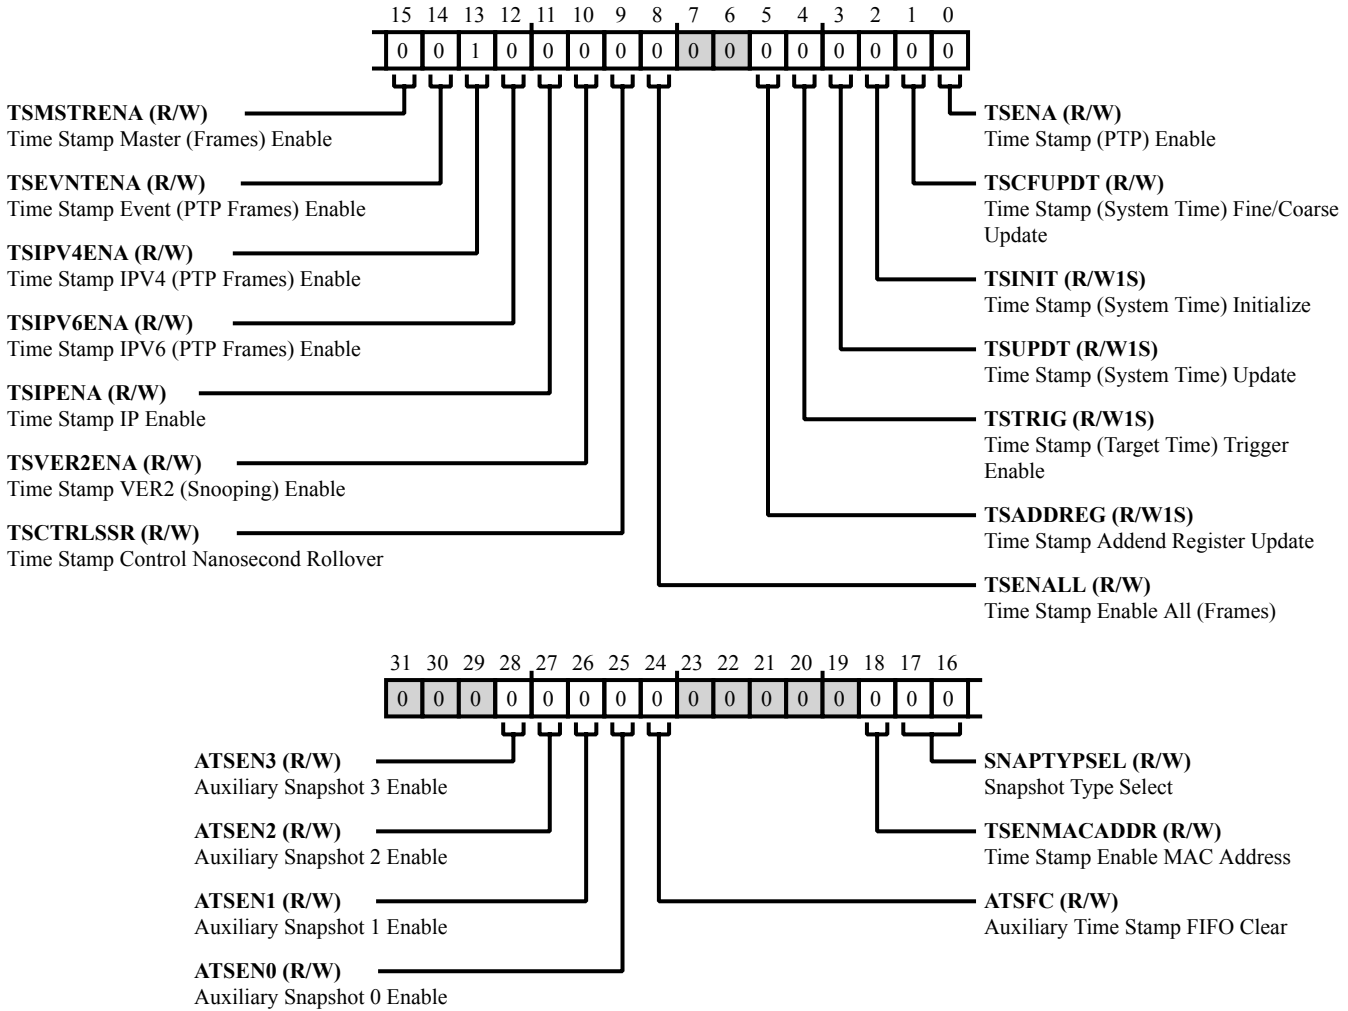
15 14 13 12 11 10 9 8 7 6 5 4 3 2 1 0

| 0 | 0 | 1 | 0 | 0 | 0 | 0 | 0 | 0 | 0 | 0 | 0 | 0 | 0 | 0 | 0 |
|---|---|---|---|---|---|---|---|---|---|---|---|---|---|---|---|

**TSMSTRENA (R/W)**
Time Stamp Master (Frames) Enable

**TSEVNTENA (R/W)**
Time Stamp Event (PTP Frames) Enable

**TSIPV4ENA (R/W)**
Time Stamp IPV4 (PTP Frames) Enable

**TSIPV6ENA (R/W)**
Time Stamp IPV6 (PTP Frames) Enable

**TSIPENA (R/W)**
Time Stamp IP Enable

**TSVER2ENA (R/W)**
Time Stamp VER2 (Snooping) Enable

**TSCTRLSSR (R/W)**
Time Stamp Control Nanosecond Rollover

**TSENA (R/W)**
Time Stamp (PTP) Enable

**TSCFUPDT (R/W)**
Time Stamp (System Time) Fine/Coarse Update

**TSINIT (R/W1S)**
Time Stamp (System Time) Initialize

**TSUPDT (R/W1S)**
Time Stamp (System Time) Update

**TSTRIG (R/W1S)**
Time Stamp (Target Time) Trigger Enable

**TSADDREG (R/W1S)**
Time Stamp Addend Register Update

**TSENALL (R/W)**
Time Stamp Enable All (Frames)

31 30 29 28 27 26 25 24 23 22 21 20 19 18 17 16

| 0 | 0 | 0 | 0 | 0 | 0 | 0 | 0 | 0 | 0 | 0 | 0 | 0 | 0 | 0 | 0 |
|---|---|---|---|---|---|---|---|---|---|---|---|---|---|---|---|

**ATSEN3 (R/W)**
Auxiliary Snapshot 3 Enable

**ATSEN2 (R/W)**
Auxiliary Snapshot 2 Enable

**ATSEN1 (R/W)**
Auxiliary Snapshot 1 Enable

**ATSEN0 (R/W)**
Auxiliary Snapshot 0 Enable

**SNAPTYPSEL (R/W)**
Snapshot Type Select

**TSENMACADDR (R/W)**
Time Stamp Enable MAC Address

**ATSFC (R/W)**
Auxiliary Time Stamp FIFO Clear